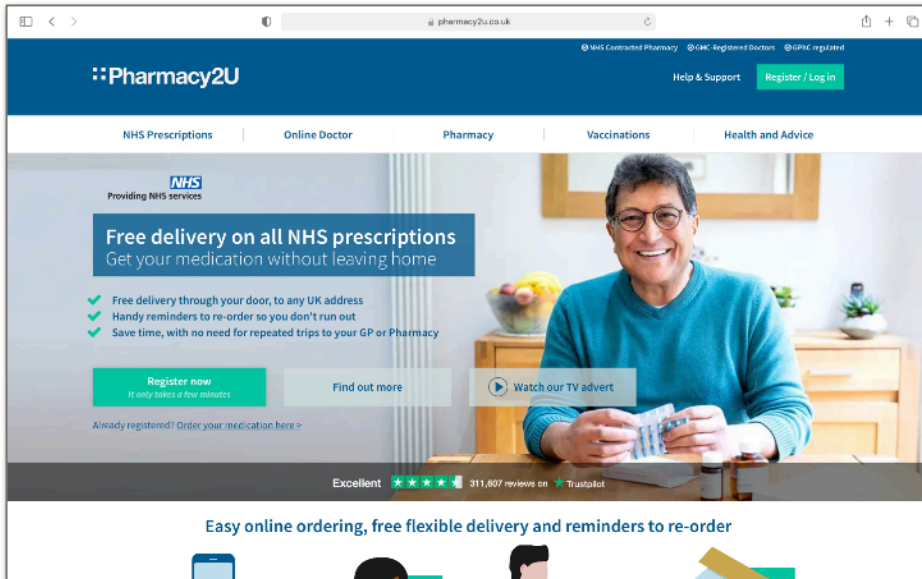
pharmacy2u.co.uk

NHS Contracted Pharmacy GMC Registered Doctors GPhC regulated

Pharmacy2U

Help & Support

Register / Log in

NHS Prescriptions | Online Doctor | Pharmacy | Vaccinations | Health and Advice

NHS
Providing NHS services

Free delivery on all NHS prescriptions
Get your medication without leaving home

Free delivery through your door, to any UK address
Handy reminders to re-order so you don't run out
Save time, with no need for repeated trips to your GP or Pharmacy

Register now
It only takes a few minutes

Find out more

Watch our TV advert

Already registered? Order your medication here >

Excellent 311,807 reviews on Trustpilot

Easy online ordering, free flexible delivery and reminders to re-order